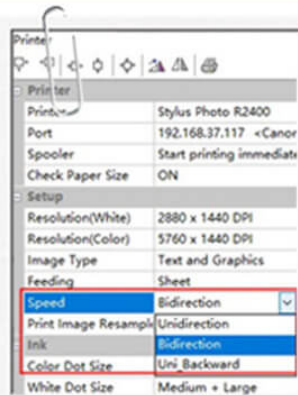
Printer

| Printer | |
|---|---|
| Printer | Stylus Photo R2400 |
| Port | 192.168.37.117 <Canon |
| Spooler | Start printing immediate |
| Check Paper Size | ON |
| Setup | |
| Resolution(White) | 2880 x 1440 DPI |
| Resolution(Color) | 5760 x 1440 DPI |
| Image Type | Text and Graphics |
| Feeding | Sheet |
| Speed | Bidirection |
| Print Image Resample | Unidirection |
| Ink | Bidirection |
| Color Dot Size | Uni_Backward |
| White Dot Size | Medium + Large |